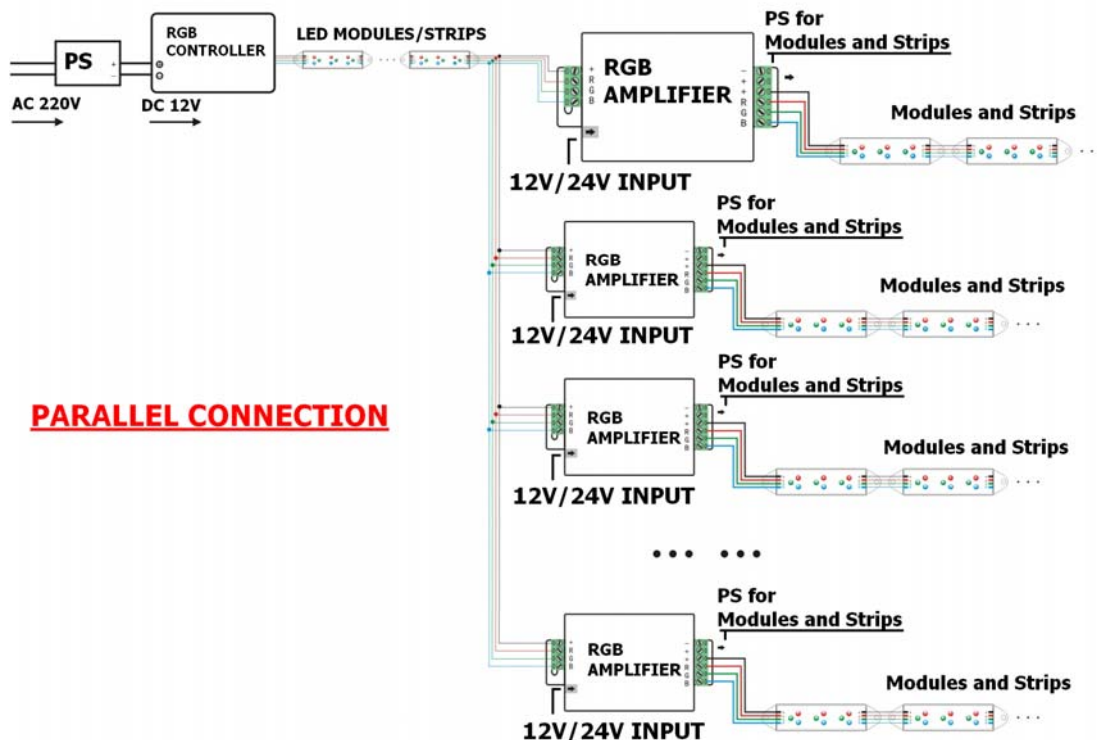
PS
AC 220V
RGB CONTROLLER
DC 12V
LED MODULES/STRIPS
RGB AMPLIFIER
+ R G B
- + R G B
PS for Modules and Strips
Modules and Strips
12V/24V INPUT

RGB AMPLIFIER
PS for Modules and Strips
Modules and Strips
12V/24V INPUT

PARALLEL CONNECTION

RGB AMPLIFIER
PS for Modules and Strips
Modules and Strips
12V/24V INPUT

RGB AMPLIFIER
PS for Modules and Strips
Modules and Strips
12V/24V INPUT